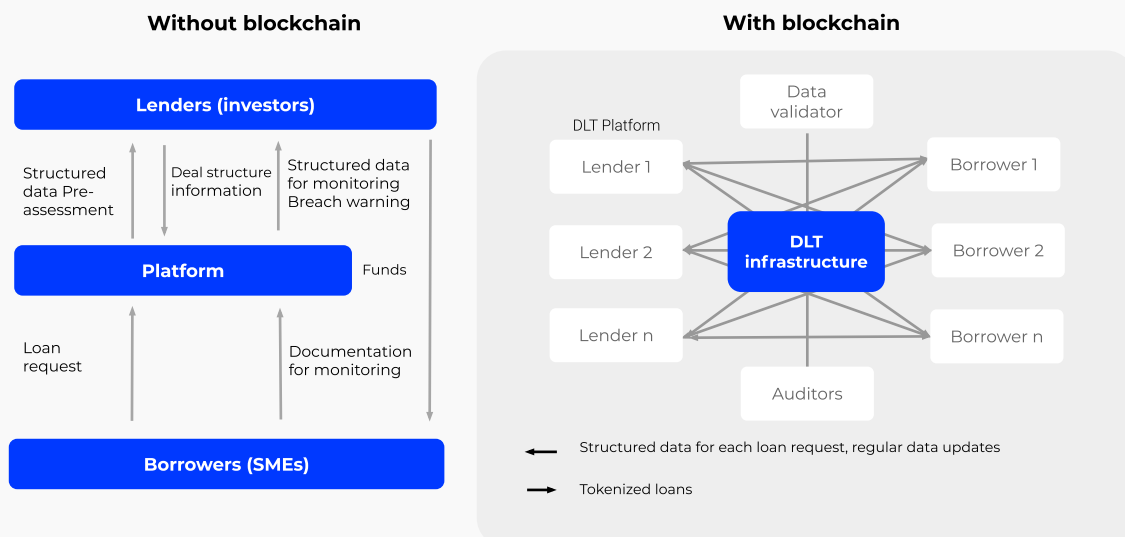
Without blockchain

Lenders (investors)

Structured data Pre-assessment

Deal structure information

Structured data for monitoring Breach warning

Platform

Funds

Loan request

Documentation for monitoring

Borrowers (SMEs)

With blockchain

Data validator

DLT Platform

Lender 1

Borrower 1

Lender 2

DLT infrastructure

Borrower 2

Lender n

Borrower n

Auditors

Structured data for each loan request, regular data updates

Tokenized loans